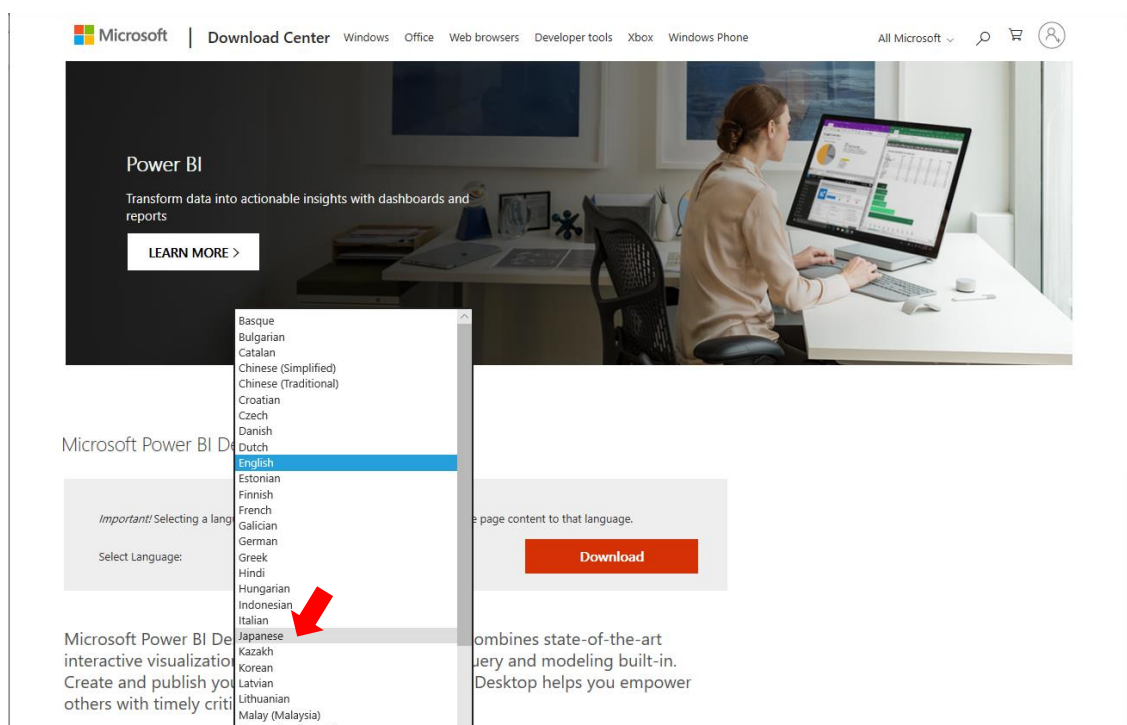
Microsoft | Download Center Windows Office Web browsers Developer tools Xbox Windows Phone All Microsoft

Power BI

Transform data into actionable insights with dashboards and reports

LEARN MORE >

Basque
Bulgarian
Catalan
Chinese (Simplified)
Chinese (Traditional)
Croatian
Czech
Danish
Dutch
English
Estonian
Finnish
French
Galician
German
Greek
Hindi
Hungarian
Indonesian
Italian
Japanese
Kazakh
Korean
Latvian
Lithuanian
Malay (Malaysia)

Microsoft Power BI De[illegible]

Important! Selecting a lang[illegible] e page content to that language.

Select Language:

Download

Microsoft Power BI De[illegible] ombines state-of-the-art interactive visualizatio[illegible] uery and modeling built-in. Create and publish you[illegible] Desktop helps you empower others with timely criti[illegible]